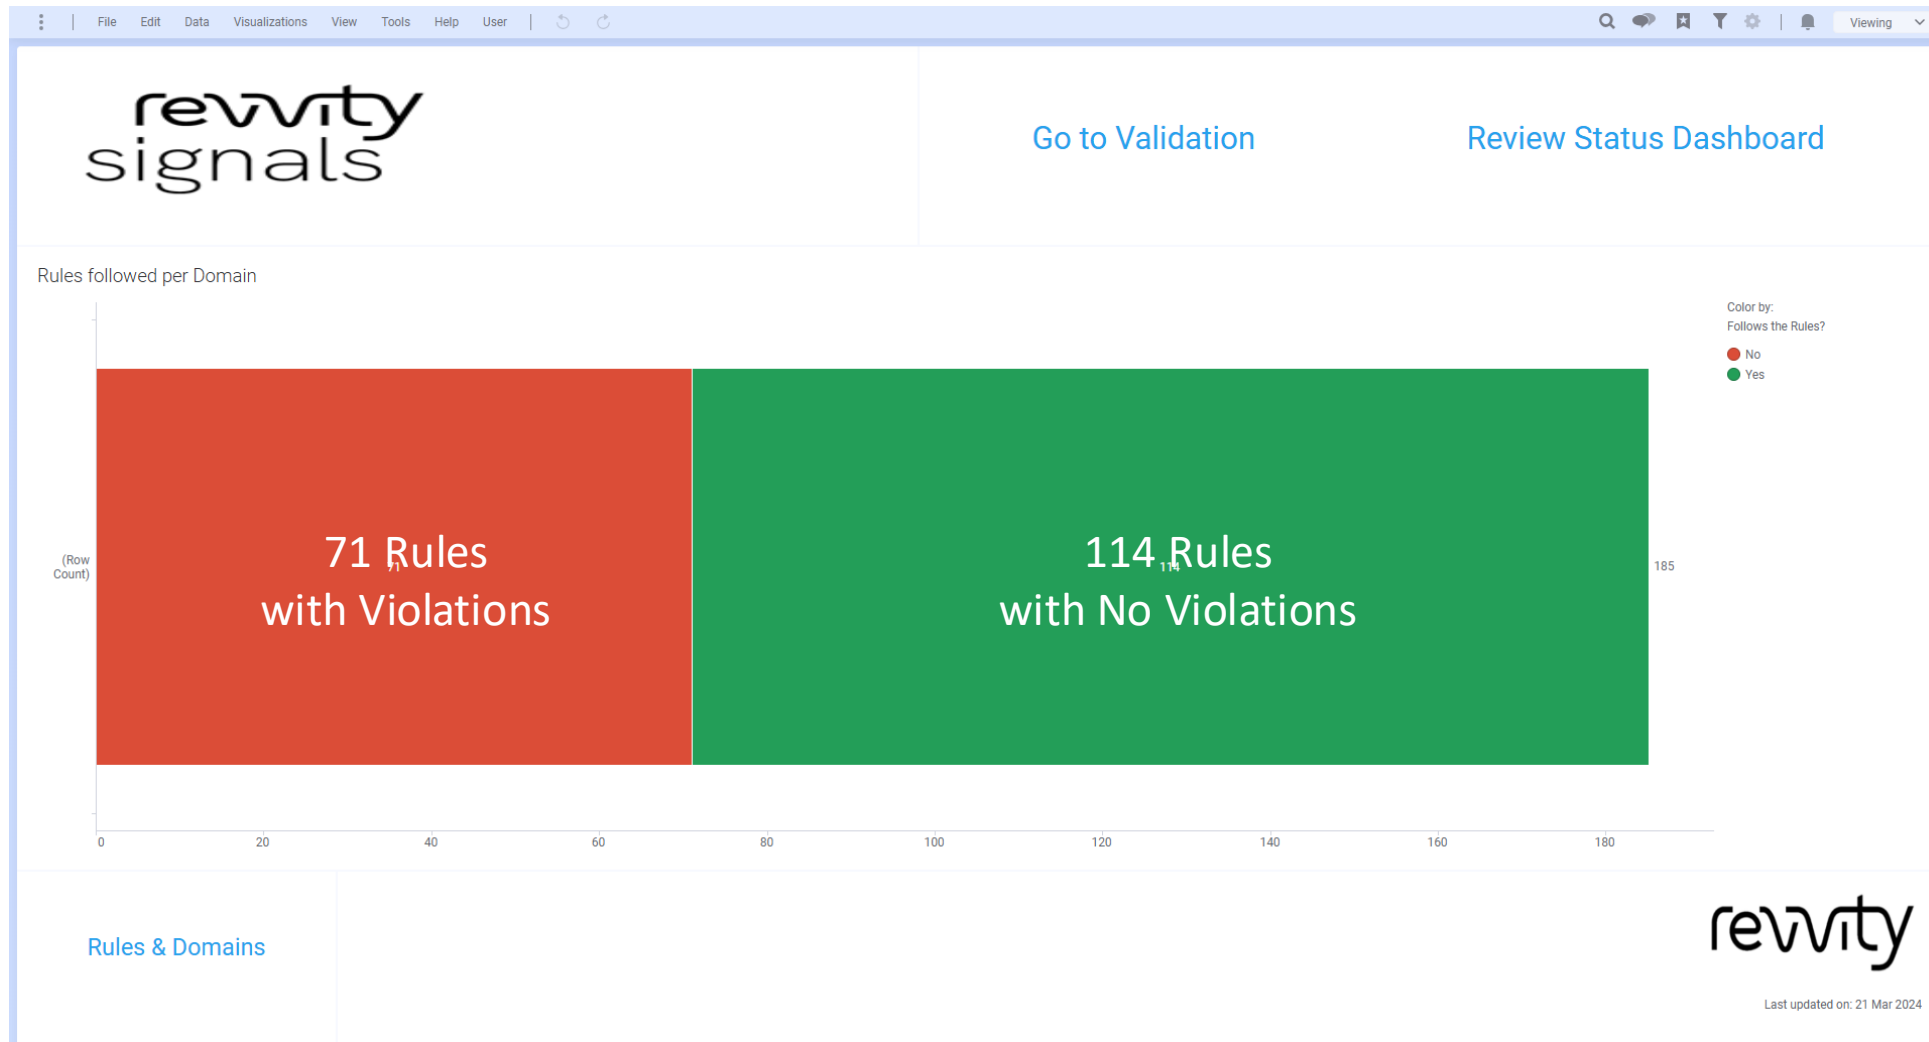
File Edit Data Visualizations View Tools Help User

Viewing

revvity signals

Go to Validation

Review Status Dashboard

Rules followed per Domain

Color by:
Follows the Rules?
No
Yes

(Row Count)

71 Rules with Violations

71

114 Rules with No Violations

114

185

0 20 40 60 80 100 120 140 160 180

Rules & Domains

revvity

Last updated on: 21 Mar 2024